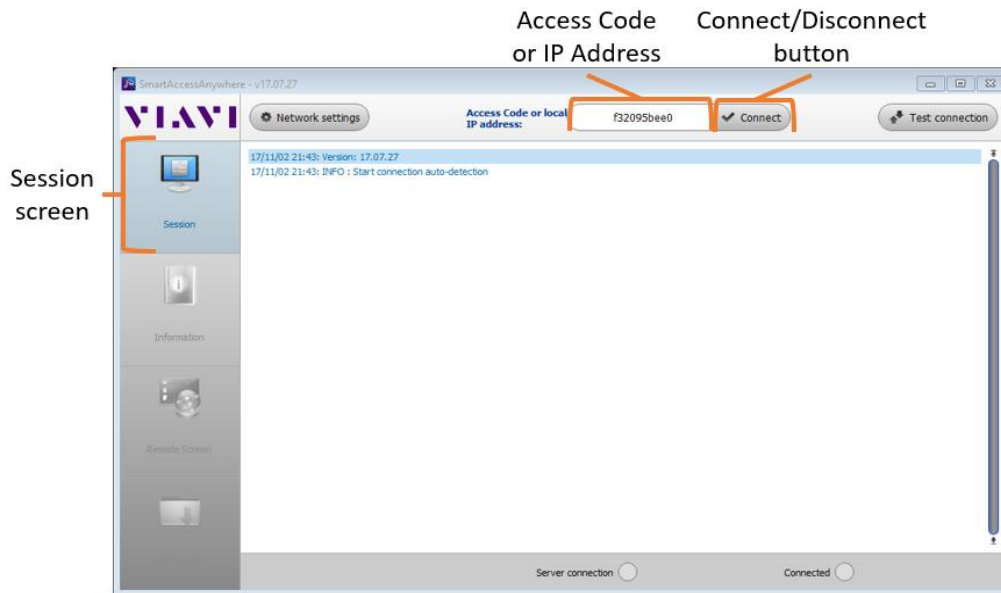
Access Code or IP Address

Connect/Disconnect button

Session screen

SmartAccessAnywhere - v17.07.27

VIAVI

Network settings

Access Code or local IP address:

f32095bee0

Connect

Test connection

17/11/02 21:43: Version: 17.07.27
17/11/02 21:43: INFO : Start connection auto-detection

Session

Information

Remote Screen

Server connection

Connected